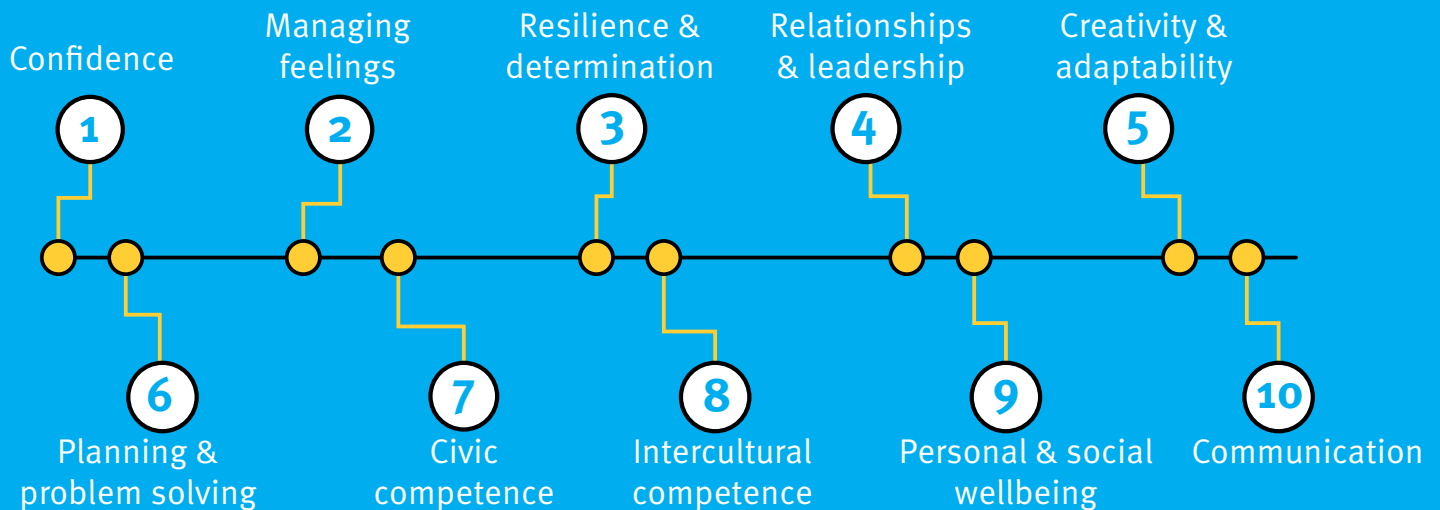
Confidence
1

Managing feelings
2

Resilience & determination
3

Relationships & leadership
4

Creativity & adaptability
5

6
Planning & problem solving

7
Civic competence

8
Intercultural competence

9
Personal & social wellbeing

10
Communication